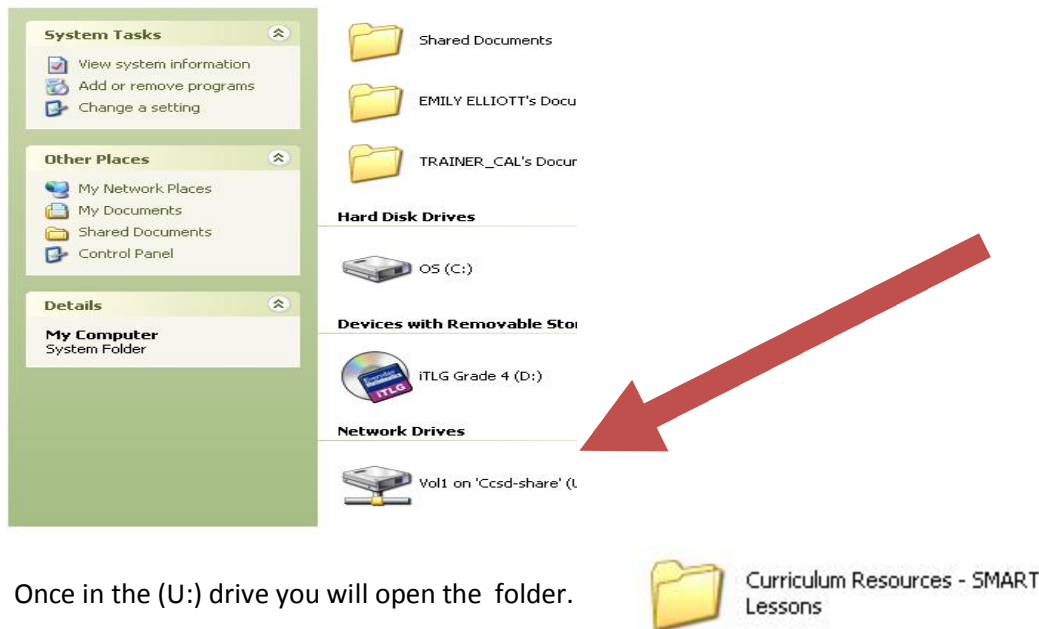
System Tasks
View system information
Add or remove programs
Change a setting

Other Places
My Network Places
My Documents
Shared Documents
Control Panel

Details
My Computer
System Folder

Shared Documents

EMILY ELLIOTT's Docu

TRAINER_CAL's Docur

Hard Disk Drives

OS (C:)

Devices with Removable Stor

iTLG Grade 4 (D:)

Network Drives

Vol1 on 'Ccsd-share' (U

Once in the (U:) drive you will open the folder.

Curriculum Resources - SMART Lessons